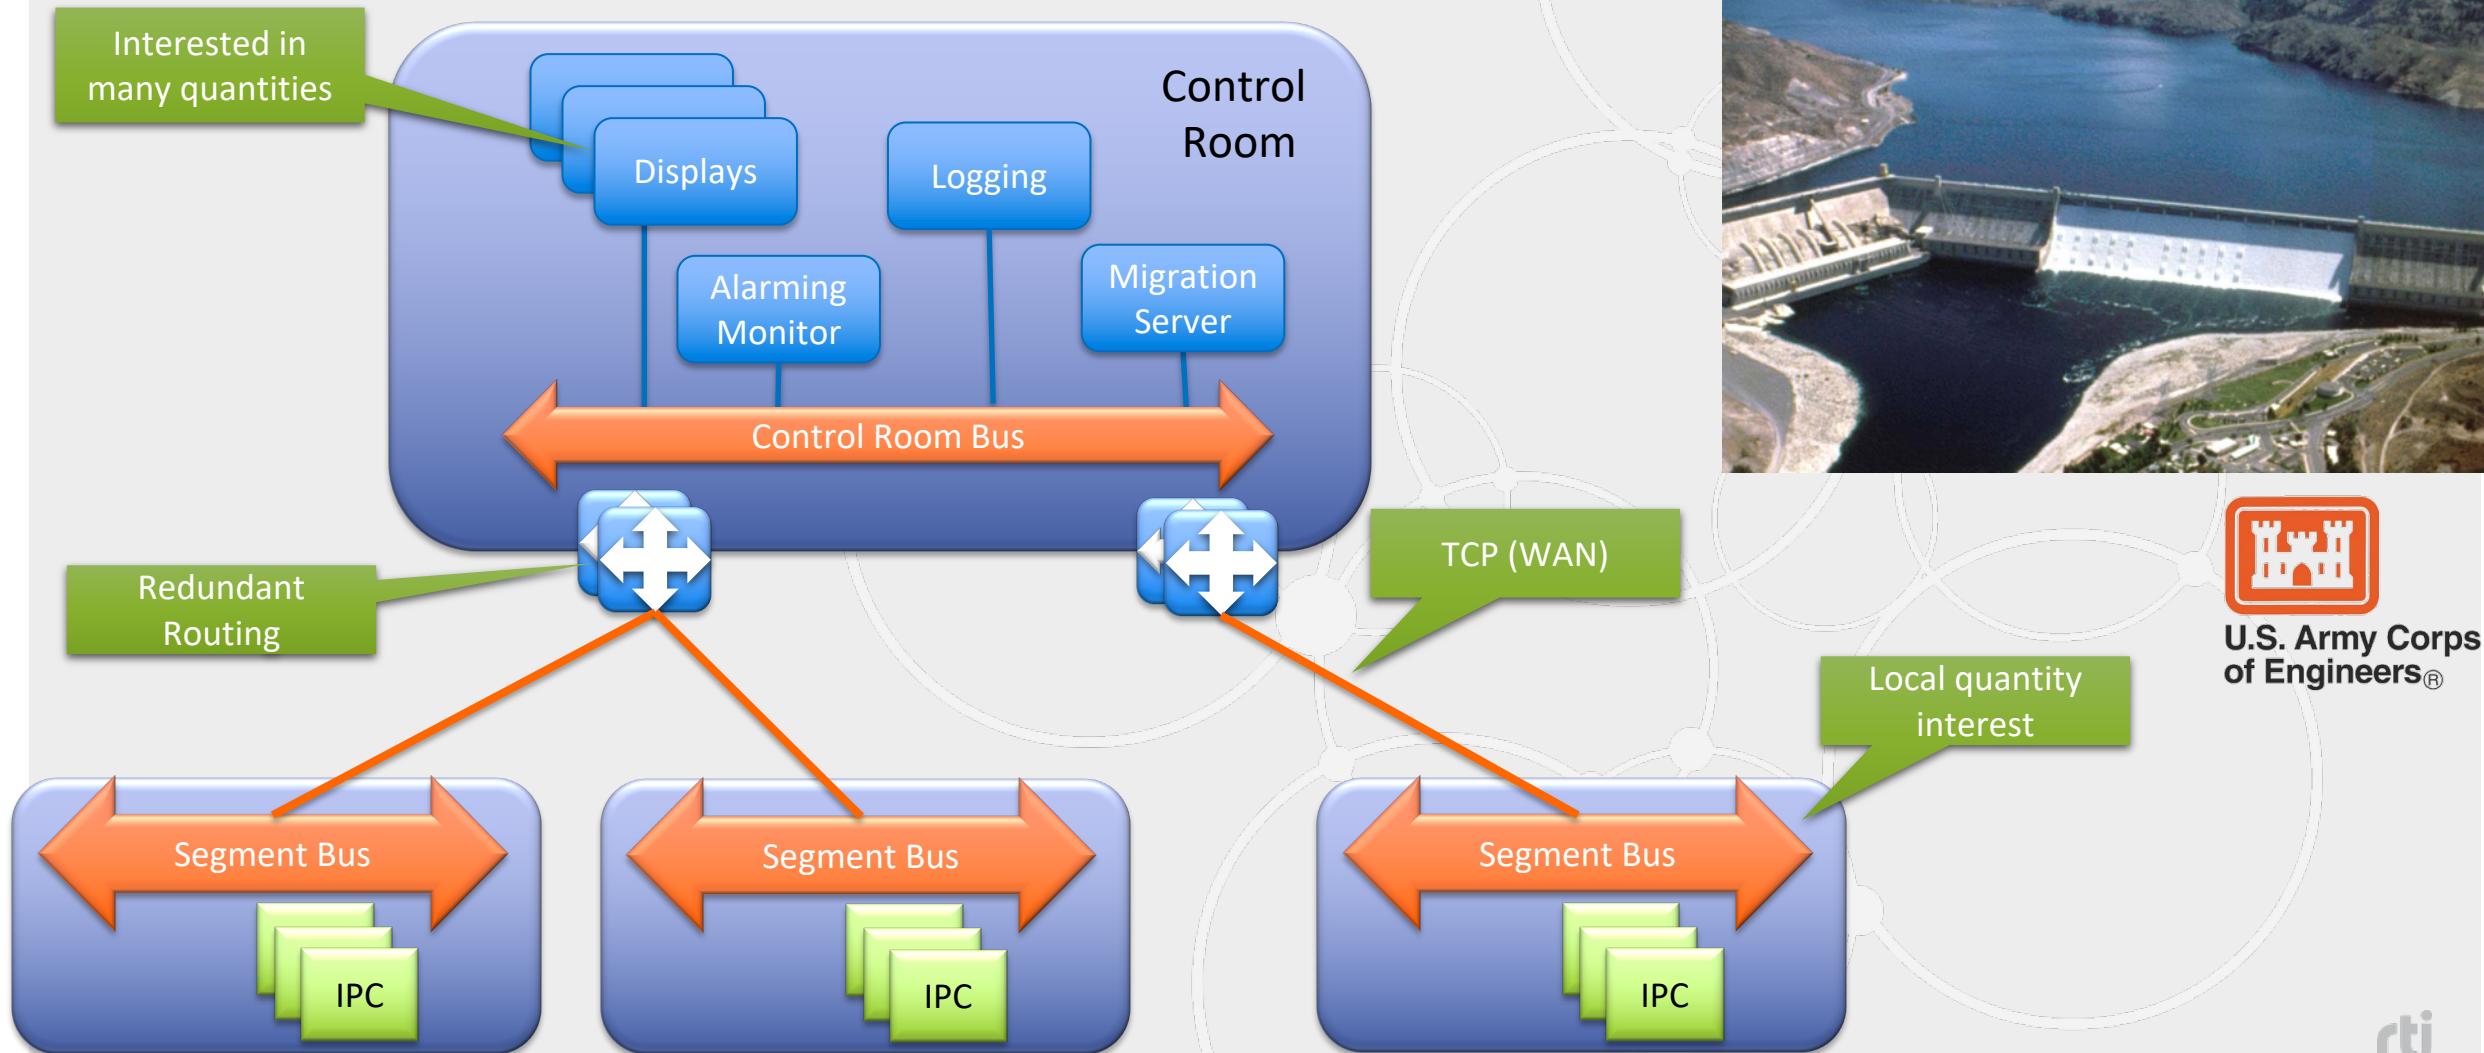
Interested in many quantities

Control Room

Displays

Logging

Alarming Monitor

Migration Server

Control Room Bus

Redundant Routing

TCP (WAN)

U.S. Army Corps of Engineers®

Local quantity interest

Segment Bus

IPC

Segment Bus

IPC

Segment Bus

IPC

rti